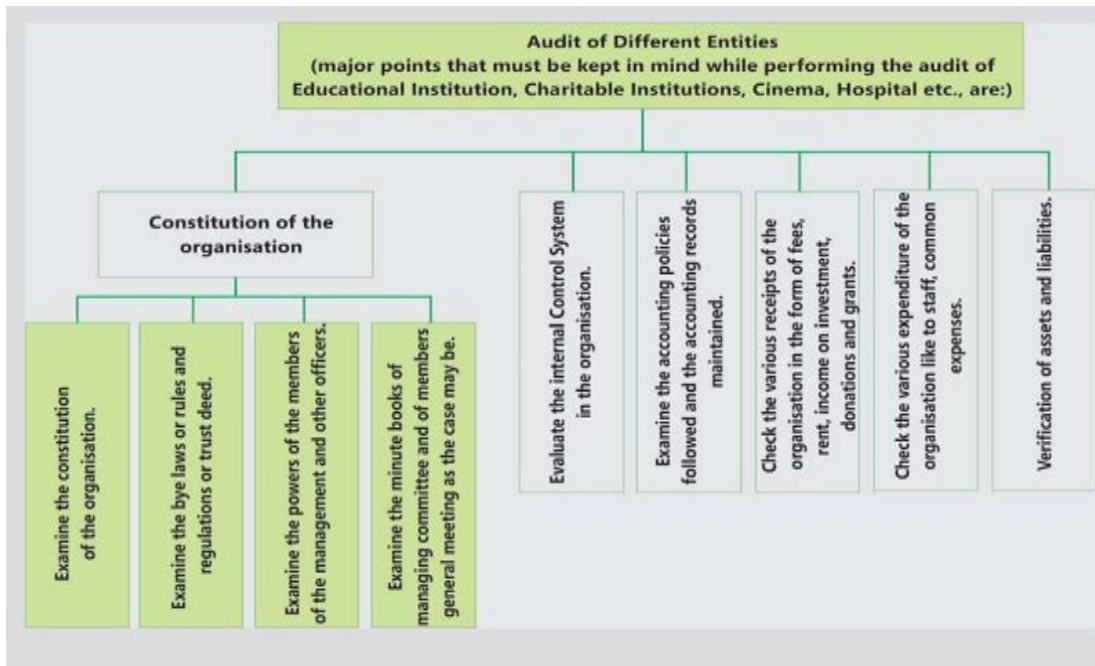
Audit of Different Entities
(major points that must be kept in mind while performing the audit of Educational Institution, Charitable Institutions, Cinema, Hospital etc., are:)

Constitution of the organisation

Examine the constitution of the organisation.

Examine the bye laws or rules and regulations or trust deed.

Examine the powers of the members of the management and other officers.

Examine the minute books of managing committee and of members general meeting as the case may be.

Evaluate the internal Control System in the organisation.

Examine the accounting policies followed and the accounting records maintained.

Check the various receipts of the organisation in the form of fees, rent, income on investment, donations and grants.

Check the various expenditure of the organisation like to staff, common expenses.

Verification of assets and liabilities.